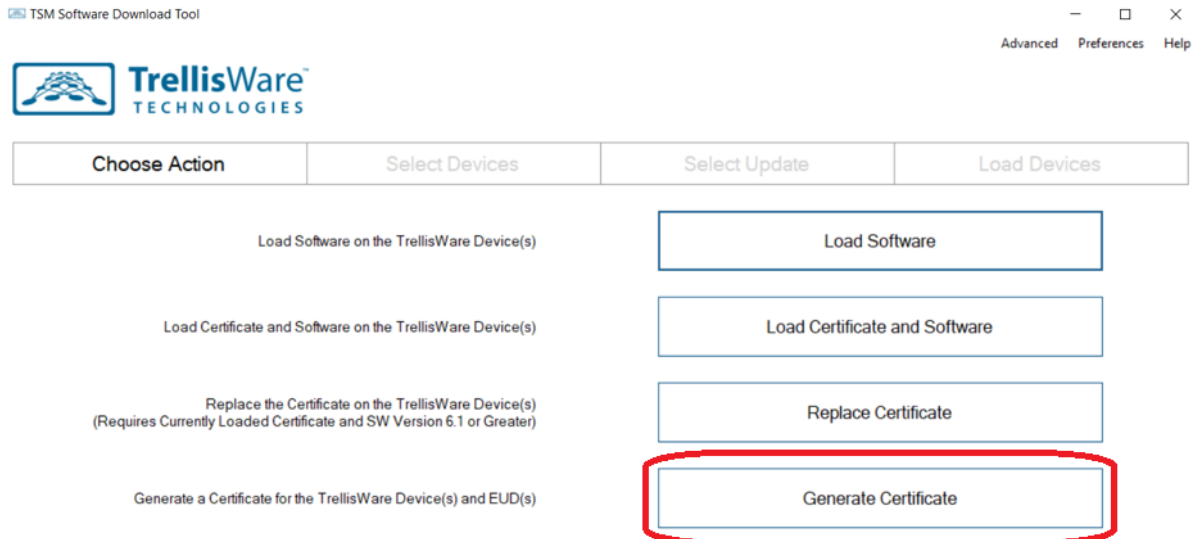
TSM Software Download Tool

Advanced Preferences Help

TrellisWare™
TECHNOLOGIES

Choose Action | Select Devices | Select Update | Load Devices

Load Software on the TrellisWare Device(s)

Load Software

Load Certificate and Software on the TrellisWare Device(s)

Load Certificate and Software

Replace the Certificate on the TrellisWare Device(s)
(Requires Currently Loaded Certificate and SW Version 6.1 or Greater)

Replace Certificate

Generate a Certificate for the TrellisWare Device(s) and EUD(s)

Generate Certificate